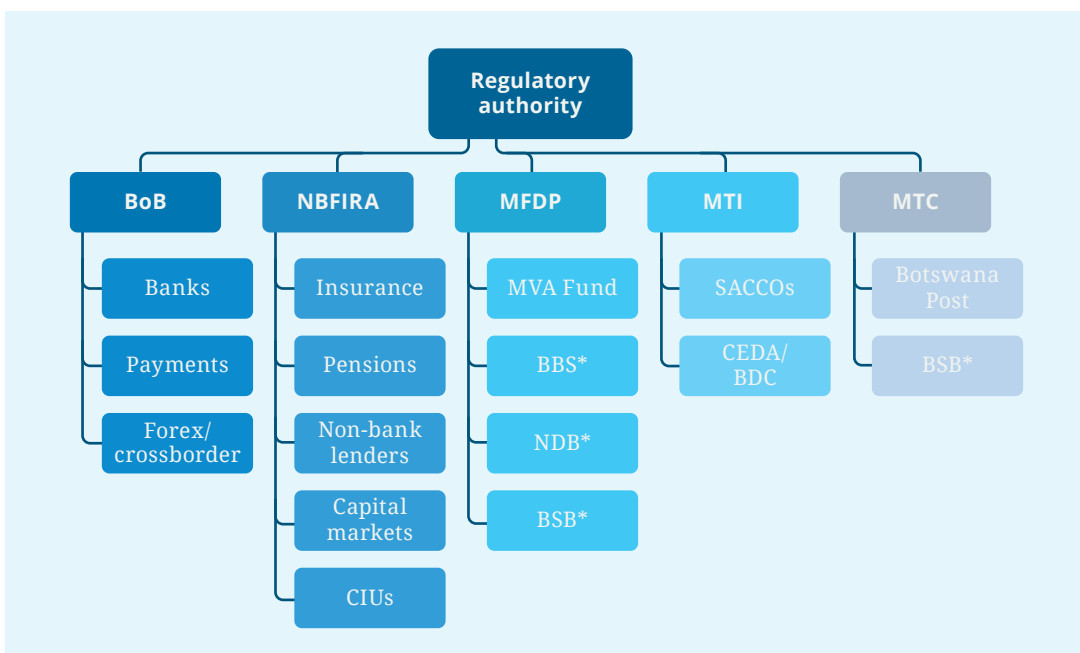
Regulatory authority

BoB

Banks

Payments

Forex/ crossborder

NBFIRA

Insurance

Pensions

Non-bank lenders

Capital markets

CIUs

MFDP

MVA Fund

BBS*

NDB*

BSB*

MTI

SACCOs

CEDA/ BDC

MTC

Botswana Post

BSB*